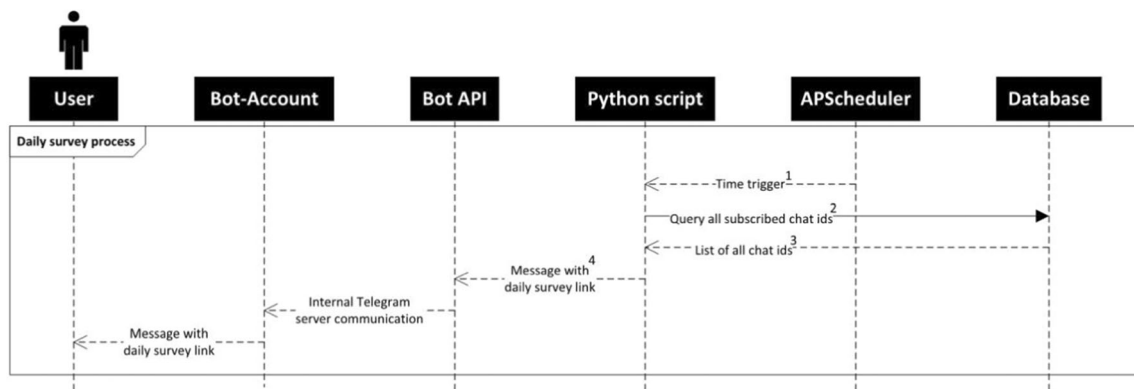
User

Bot-Account

Bot API

Python script

APScheduler

Database

Daily survey process

Time trigger 1

Query all subscribed chat ids 2

List of all chat ids 3

Message with daily survey link 4

Internal Telegram server communication

Message with daily survey link